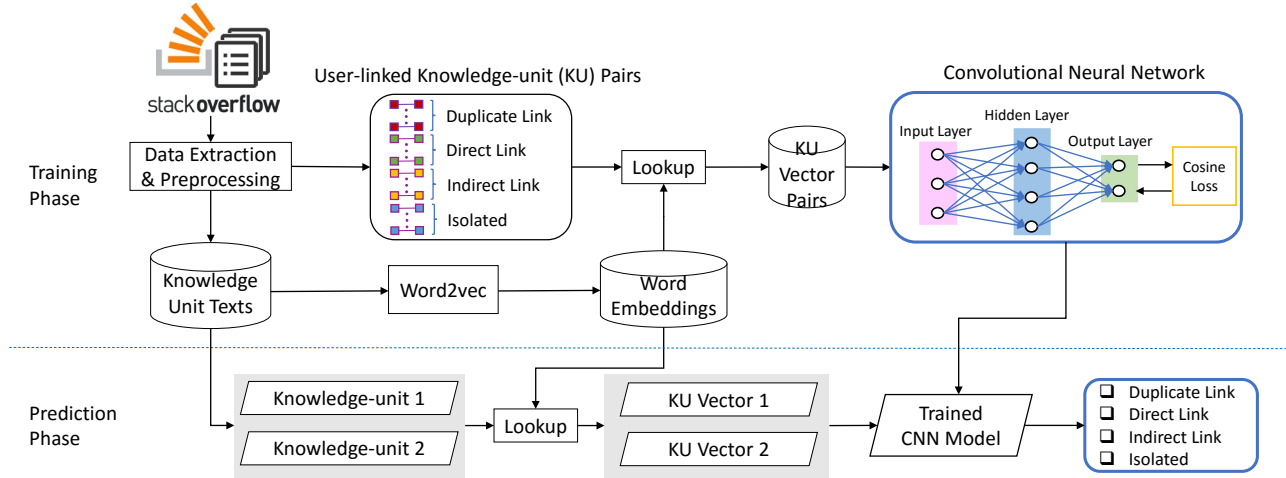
stackoverflow

User-linked Knowledge-unit (KU) Pairs

Convolutional Neural Network

Training Phase

Data Extraction & Preprocessing

Duplicate Link
Direct Link
Indirect Link
Isolated

Lookup

KU Vector Pairs

Input Layer
Hidden Layer
Output Layer
Cosine Loss

Knowledge Unit Texts

Word2vec

Word Embeddings

Prediction Phase

Knowledge-unit 1
Knowledge-unit 2

Lookup

KU Vector 1
KU Vector 2

Trained CNN Model

❑ Duplicate Link
❑ Direct Link
❑ Indirect Link
❑ Isolated